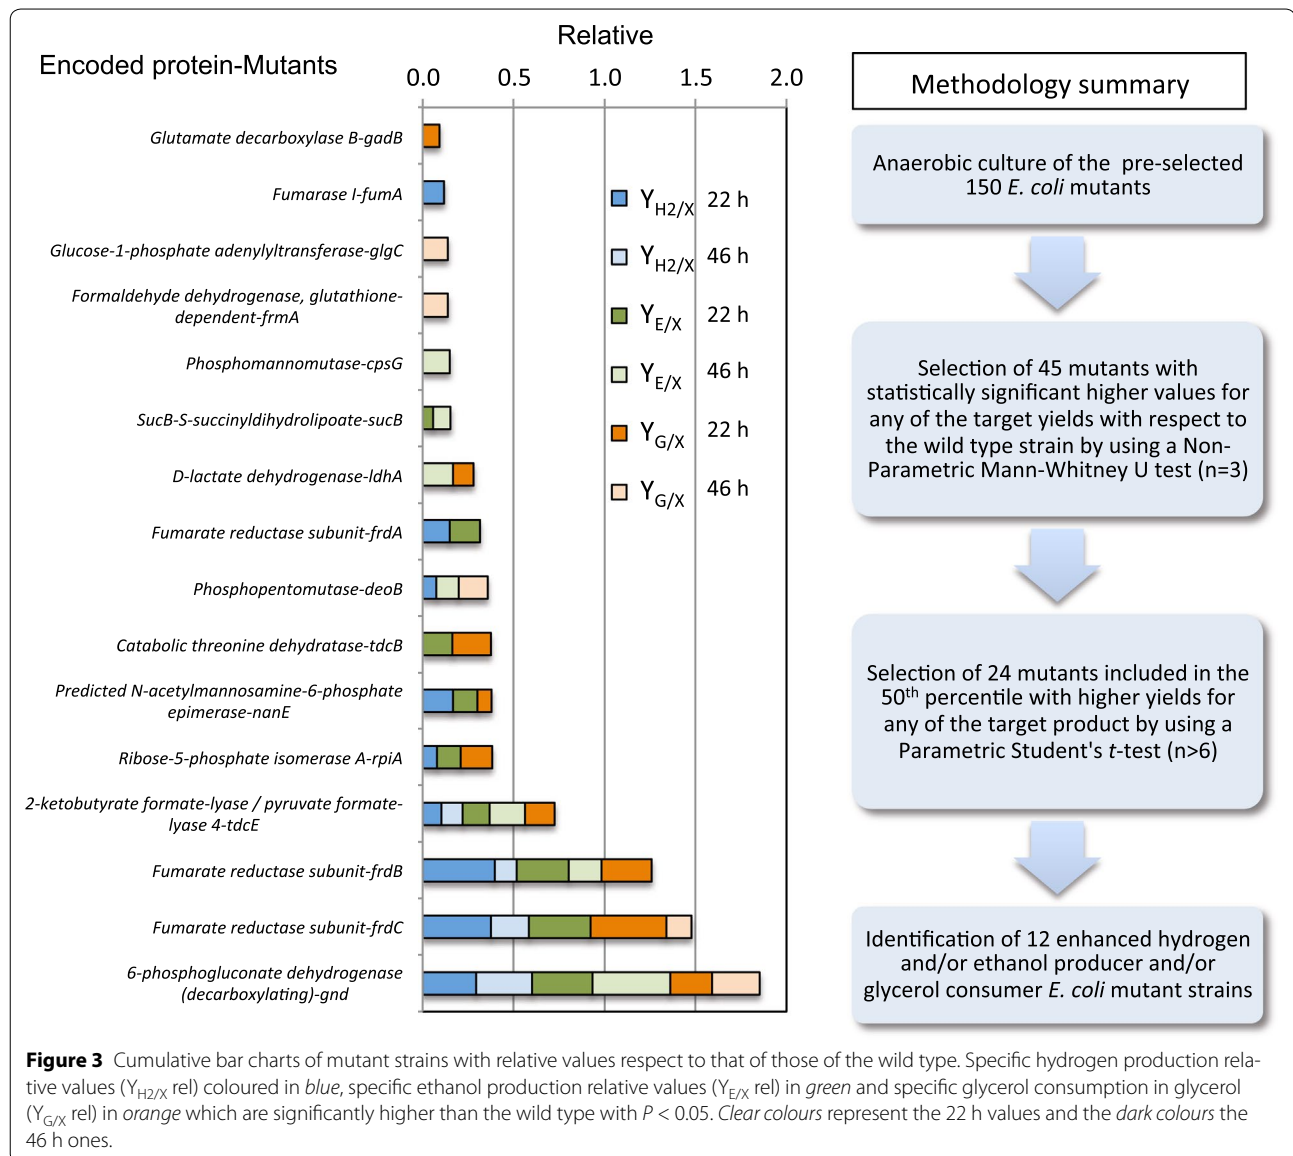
Encoded protein-Mutants

Relative

0.0 0.5 1.0 1.5 2.0

Glutamate decarboxylase B-gadB

Fumarase I-fumA

Glucose-1-phosphate adenylyltransferase-glgC

Formaldehyde dehydrogenase, glutathione-dependent-frmA

Phosphomannomutase-cpsG

SucB-S-succinyldihydrolipoate-sucB

D-lactate dehydrogenase-ldhA

Fumarate reductase subunit-frdA

Phosphopentomutase-deoB

Catabolic threonine dehydratase-tdcB

Predicted N-acetylmannosamine-6-phosphate epimerase-nanE

Ribose-5-phosphate isomerase A-rpiA

2-ketobutyrate formate-lyase / pyruvate formate-lyase 4-tdcE

Fumarate reductase subunit-frdB

Fumarate reductase subunit-frdC

6-phosphogluconate dehydrogenase (decarboxylating)-gnd

$Y_{H2/X}$ 22 h
$Y_{H2/X}$ 46 h
$Y_{E/X}$ 22 h
$Y_{E/X}$ 46 h
$Y_{G/X}$ 22 h
$Y_{G/X}$ 46 h

Methodology summary

Anaerobic culture of the pre-selected 150 E. coli mutants

Selection of 45 mutants with statistically significant higher values for any of the target yields with respect to the wild type strain by using a Non-Parametric Mann-Whitney U test (n=3)

Selection of 24 mutants included in the 50$^{th}$ percentile with higher yields for any of the target product by using a Parametric Student's t-test (n>6)

Identification of 12 enhanced hydrogen and/or ethanol producer and/or glycerol consumer E. coli mutant strains

Figure 3 Cumulative bar charts of mutant strains with relative values respect to that of those of the wild type. Specific hydrogen production relative values ($Y_{H2/X}$ rel) coloured in blue, specific ethanol production relative values ($Y_{E/X}$ rel) in green and specific glycerol consumption in glycerol ($Y_{G/X}$ rel) in orange which are significantly higher than the wild type with $P < 0.05$. Clear colours represent the 22 h values and the dark colours the 46 h ones.